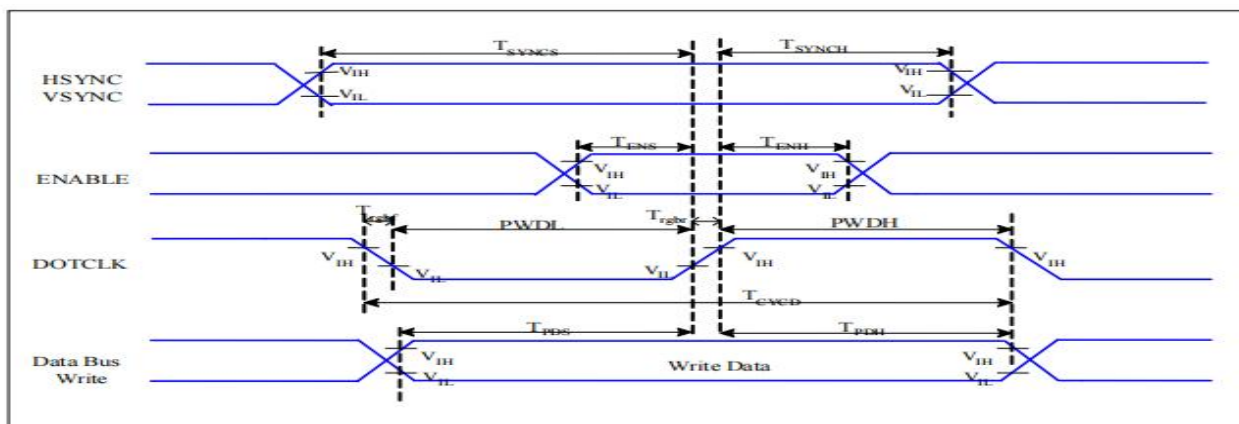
HSYNC
VSYNC
$T_{SYNCS}$
$T_{SYNCH}$
$V_{IH}$
$V_{IL}$
$V_{IH}$
$V_{IL}$

ENABLE
$T_{ENS}$
$T_{ENH}$
$V_{IH}$
$V_{IL}$
$V_{IH}$
$V_{IL}$

DOTCLK
$T_{rghr}$
PWDL
$T_{rghr}$
PWDH
$V_{IH}$
$V_{IL}$
$V_{IL}$
$V_{IH}$
$V_{IH}$
$T_{CYCD}$

Data Bus
Write
$T_{PDS}$
$T_{PDH}$
$V_{IH}$
$V_{IL}$
Write Data
$V_{IH}$
$V_{IL}$